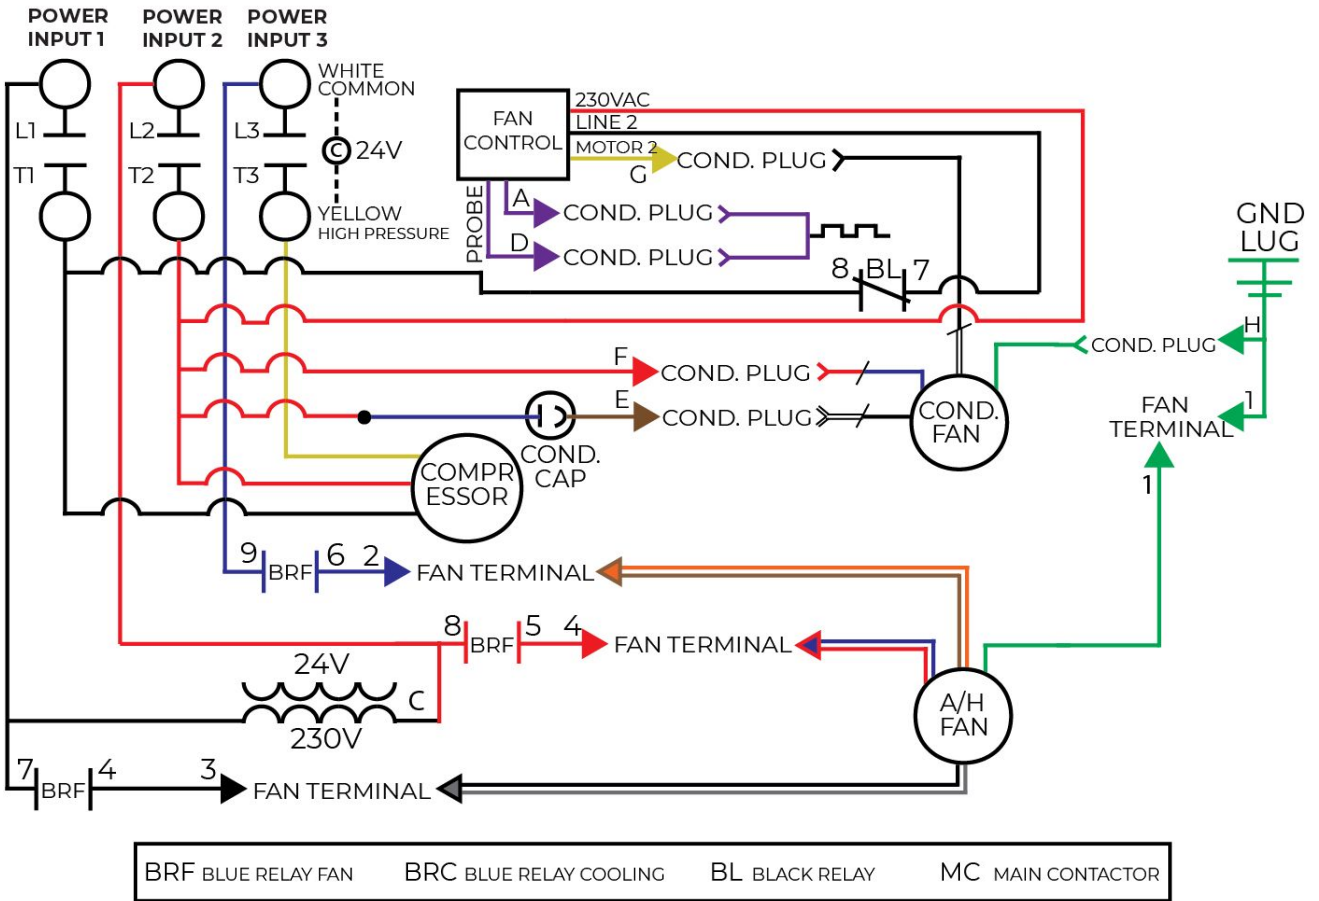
POWER INPUT 1
POWER INPUT 2
POWER INPUT 3
WHITE COMMON
L1
L2
L3
C 24V
T1
T2
T3
YELLOW HIGH PRESSURE
FAN CONTROL
230VAC
LINE 2
MOTOR 2
G
COND. PLUG
PROBE
A
COND. PLUG
D
COND. PLUG
GND LUG
8 BL 7
F
COND. PLUG
H
COND. PLUG
E
COND. PLUG
COND. FAN
FAN TERMINAL
1
COND. CAP
COMPR ESSOR
1
9 BRF 6 2
FAN TERMINAL
8 BRF 5 4
FAN TERMINAL
24V
C
230V
A/H FAN
7 BRF 4 3
FAN TERMINAL

BRF BLUE RELAY FAN BRC BLUE RELAY COOLING BL BLACK RELAY MC MAIN CONTACTOR